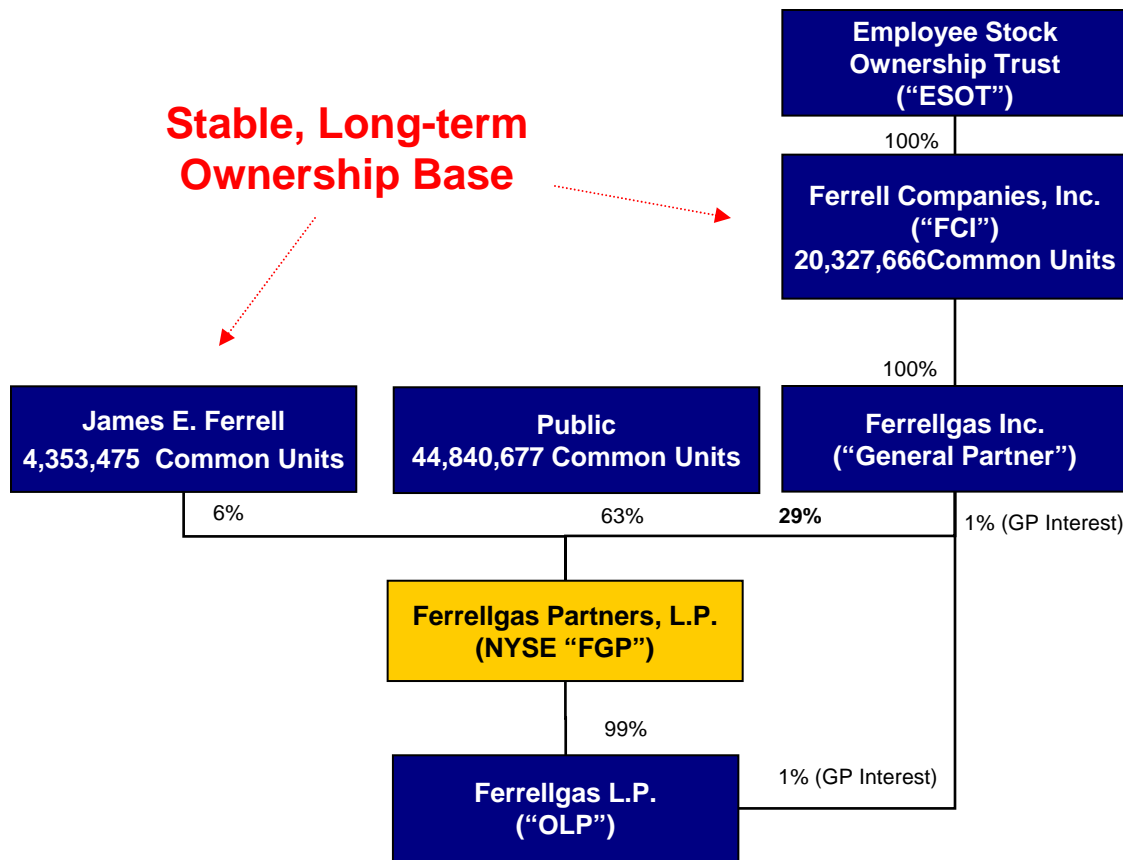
Stable, Long-term Ownership Base

Employee Stock Ownership Trust ("ESOT")

100%

Ferrell Companies, Inc. ("FCI") 20,327,666Common Units

100%

James E. Ferrell 4,353,475 Common Units

Public 44,840,677 Common Units

Ferrellgas Inc. ("General Partner")

6%

63%

29%

1% (GP Interest)

Ferrellgas Partners, L.P. (NYSE "FGP")

99%

1% (GP Interest)

Ferrellgas L.P. ("OLP")